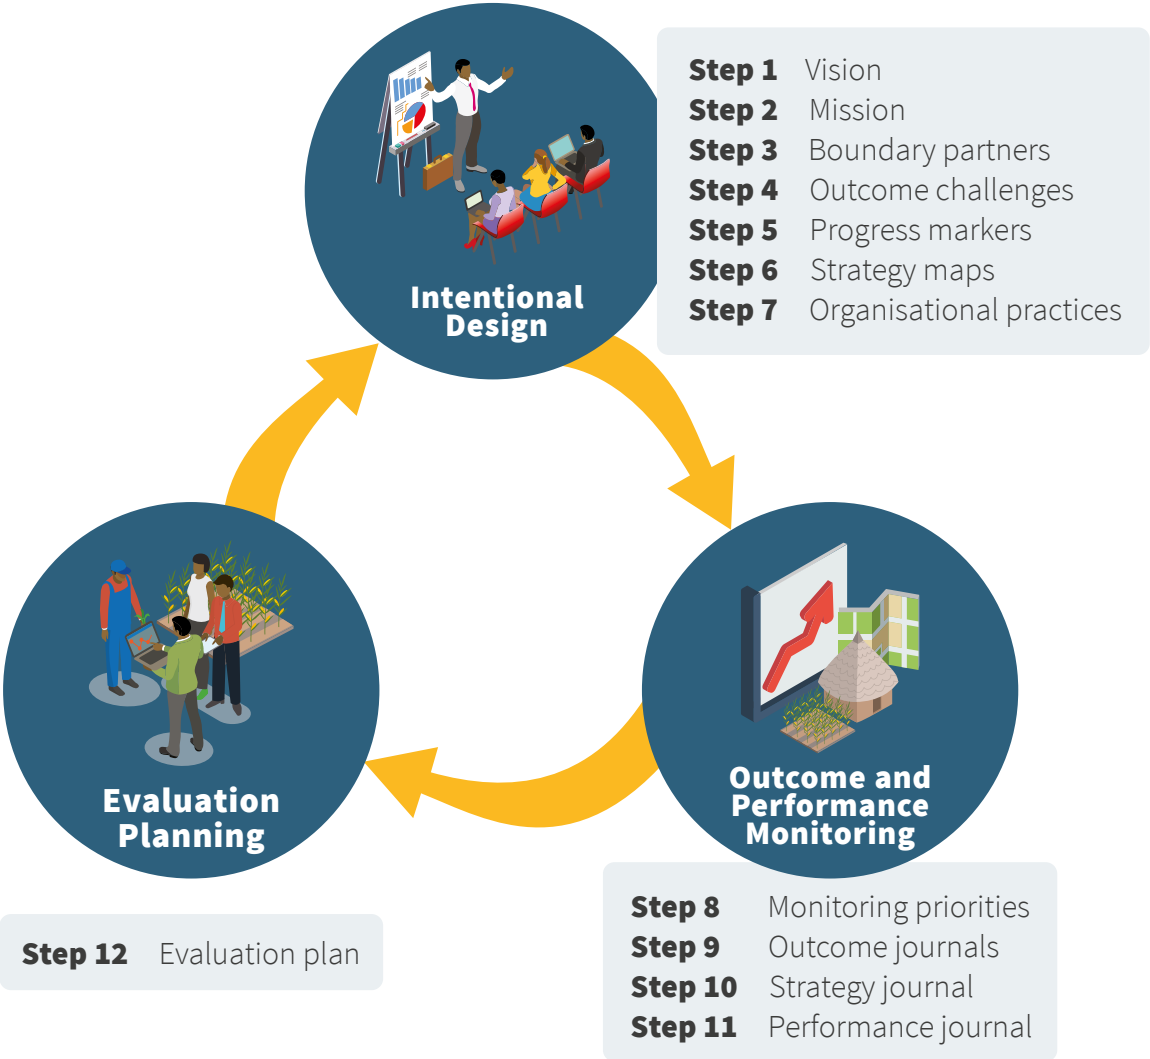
Intentional Design

Step 1 Vision
Step 2 Mission
Step 3 Boundary partners
Step 4 Outcome challenges
Step 5 Progress markers
Step 6 Strategy maps
Step 7 Organisational practices

Outcome and Performance Monitoring

Step 8 Monitoring priorities
Step 9 Outcome journals
Step 10 Strategy journal
Step 11 Performance journal

Evaluation Planning

Step 12 Evaluation plan